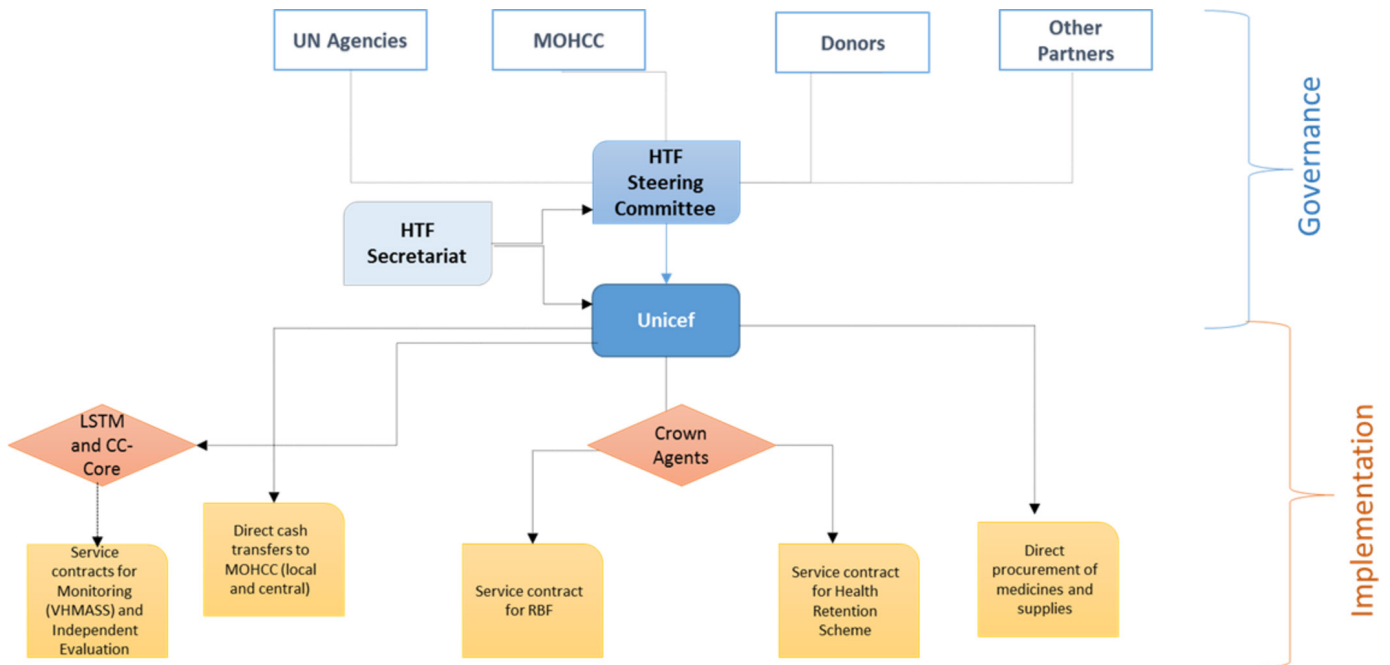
UN Agencies

MOHCC

Donors

Other Partners

Governance

HTF Steering Committee

HTF Secretariat

Unicef

Implementation

LSTM and CC-Core

Crown Agents

Service contracts for Monitoring (VHMASS) and Independent Evaluation

Direct cash transfers to MOHCC (local and central)

Service contract for RBF

Service contract for Health Retention Scheme

Direct procurement of medicines and supplies